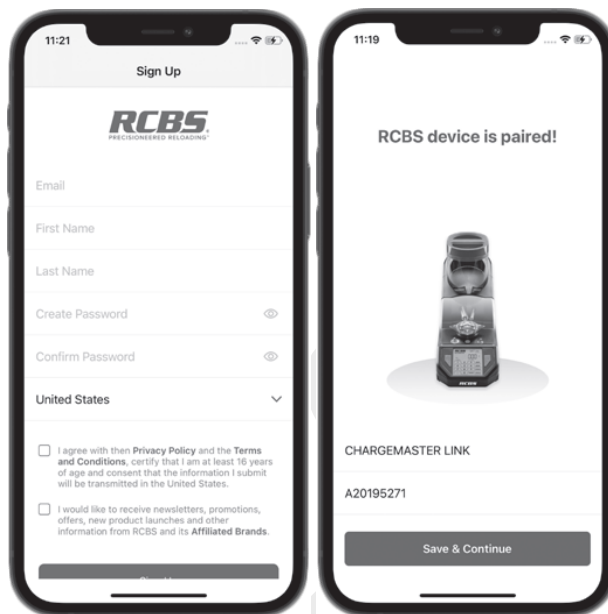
11:21

Sign Up

RCBS
PRECISIONEERED RELOADING

Email

First Name

Last Name

Create Password

Confirm Password

United States

I agree with then Privacy Policy and the Terms and Conditions, certify that I am at least 16 years of age and consent that the information I submit will be transmitted in the United States.

I would like to receive newsletters, promotions, offers, new product launches and other information from RCBS and its Affiliated Brands.

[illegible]

11:19

RCBS device is paired!

RCBS

CHARGEMASTER LINK

A20195271

Save & Continue